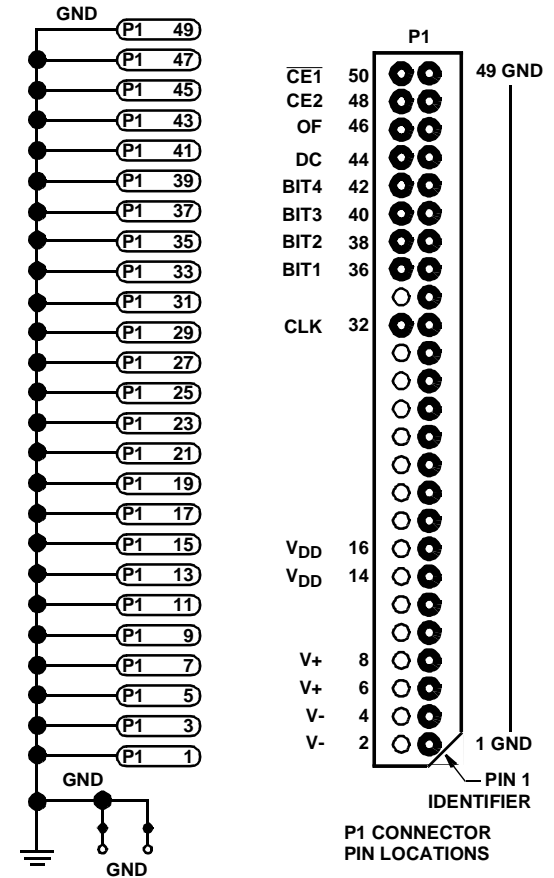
GND

P1 49
P1 47
P1 45
P1 43
P1 41
P1 39
P1 37
P1 35
P1 33
P1 31
P1 29
P1 27
P1 25
P1 23
P1 21
P1 19
P1 17
P1 15
P1 13
P1 11
P1 9
P1 7
P1 5
P1 3
P1 1

GND

GND

P1

$\overline{CE1}$ 50
CE2 48
OF 46
DC 44
BIT4 42
BIT3 40
BIT2 38
BIT1 36
CLK 32
$V_{DD}$ 16
$V_{DD}$ 14
V+ 8
V+ 6
V- 4
V- 2

49 GND

1 GND

PIN 1 IDENTIFIER

P1 CONNECTOR PIN LOCATIONS